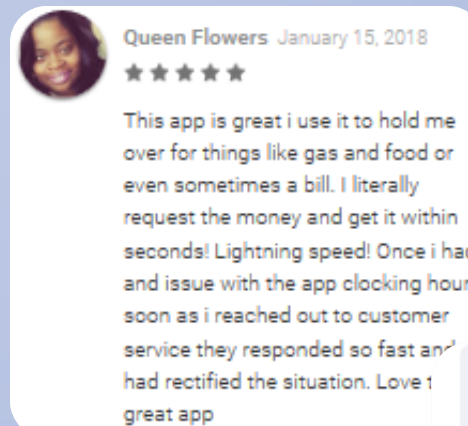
Queen Flowers January 15, 2018

This app is great i use it to hold me over for things like gas and food or even sometimes a bill. I literally request the money and get it within seconds! Lightning speed! Once i ha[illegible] and issue with the app clocking hour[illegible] soon as i reached out to customer service they responded so fast an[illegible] had rectified the situation. Love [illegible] great app